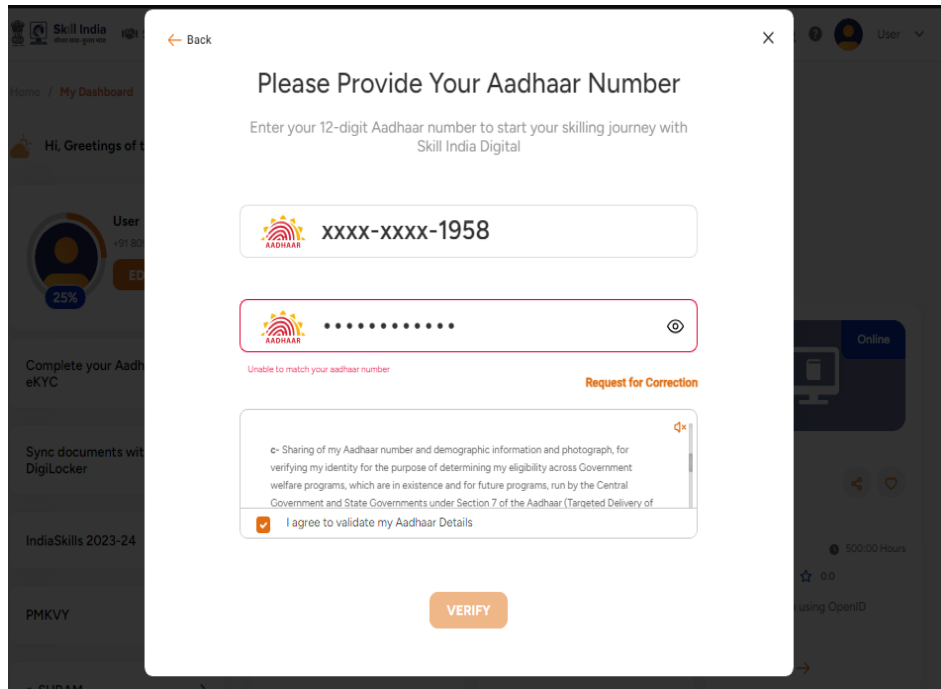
Skill India

Home / My Dashboard

Hi, Greetings of t

User
+91 80

25%

Complete your Aadh eKYC

Sync documents wit DigiLocker

IndiaSkills 2023-24

PMKVY

User

Online

500:00 Hours

0.0

using OpenID

← Back

×

Please Provide Your Aadhaar Number

Enter your 12-digit Aadhaar number to start your skilling journey with Skill India Digital

AADHAAR xxxx-xxxx-1958

AADHAAR ••••••••••••

Unable to match your aadhaar number

Request for Correction

c- Sharing of my Aadhaar number and demographic information and photograph, for verifying my identity for the purpose of determining my eligibility across Government welfare programs, which are in existence and for future programs, run by the Central Government and State Governments under Section 7 of the Aadhaar (Targeted Delivery of

I agree to validate my Aadhaar Details

VERIFY